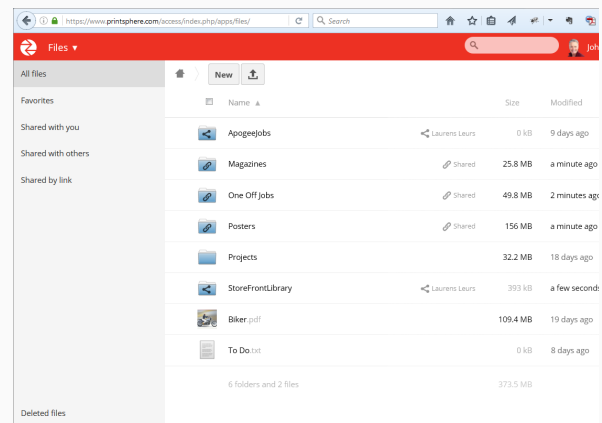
https://www.printsphere.com/access/index.php/apps/files/

Search

Files ▾

Joh

All files

Favorites

Shared with you

Shared with others

Shared by link

Deleted files

New

| Name ▲ | | Size | Modified |
|---|---|---|---|
| ApogeeJobs | Laurens Leurs | 0 kB | 9 days ago |
| Magazines | Shared | 25.8 MB | a minute ago |
| One Off Jobs | Shared | 49.8 MB | 2 minutes ago |
| Posters | Shared | 156 MB | a minute ago |
| Projects | | 32.2 MB | 18 days ago |
| StoreFrontLibrary | Laurens Leurs | 393 kB | a few seconds |
| Biker.pdf | | 109.4 MB | 19 days ago |
| To Do.txt | | 0 kB | 8 days ago |
| 6 folders and 2 files | | 373.5 MB | |